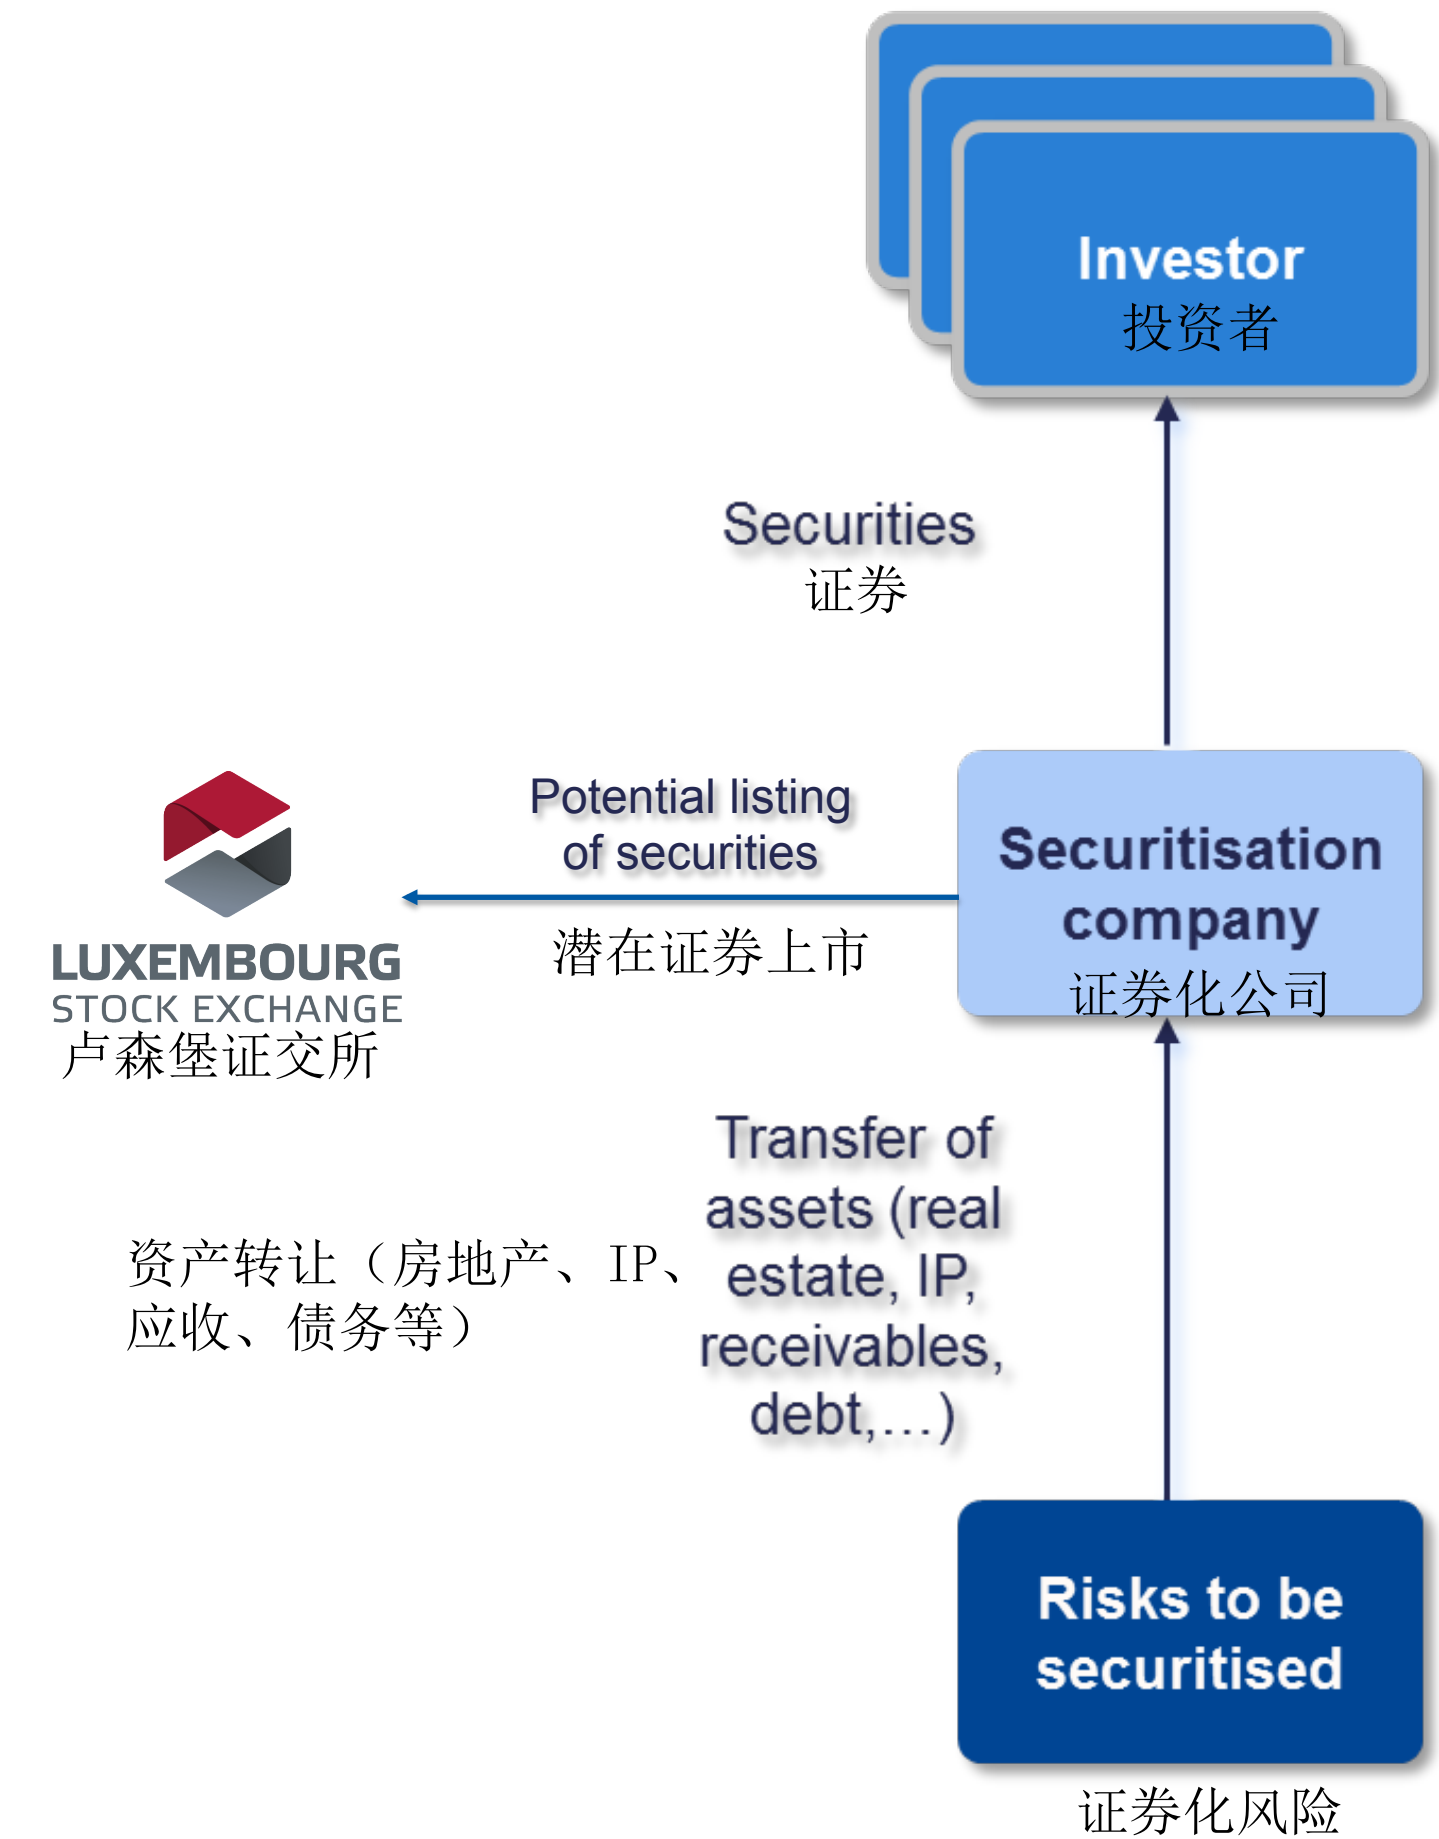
Investor
投资者

Securities
证券

Potential listing of securities
潜在证券上市

LUXEMBOURG
STOCK EXCHANGE
卢森堡证交所

Securitisation company
证券化公司

Transfer of assets (real estate, IP, receivables, debt,…)

资产转让（房地产、IP、应收、债务等）

Risks to be securitised
证券化风险